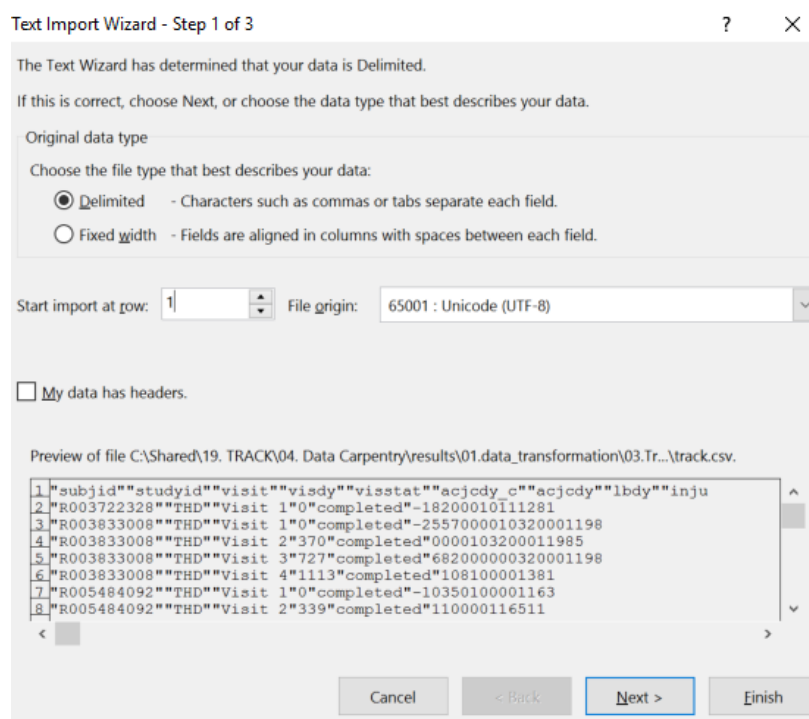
Text Import Wizard - Step 1 of 3 ? ×

The Text Wizard has determined that your data is Delimited.

If this is correct, choose Next, or choose the data type that best describes your data.

Original data type

Choose the file type that best describes your data:

Delimited - Characters such as commas or tabs separate each field.

Fixed width - Fields are aligned in columns with spaces between each field.

Start import at row: 1 File origin: 65001 : Unicode (UTF-8)

My data has headers.

Preview of file C:\Shared\19. TRACK\04. Data Carpentry\results\01.data_transformation\03.Tr...\track.csv.

1 "subjid""studyid""visit""visdy""visstat""acjcdy_c""acjcdy""lbdy""inju
2 "R003722328""THD""Visit 1"0"completed"-18200010111281
3 "R003833008""THD""Visit 1"0"completed"-2557000010320001198
4 "R003833008""THD""Visit 2"370"completed"0000103200011985
5 "R003833008""THD""Visit 3"727"completed"682000000320001198
6 "R003833008""THD""Visit 4"1113"completed"108100001381
7 "R005484092""THD""Visit 1"0"completed"-10350100001163
8 "R005484092""THD""Visit 2"339"completed"110000116511

Cancel < Back Next > Finish